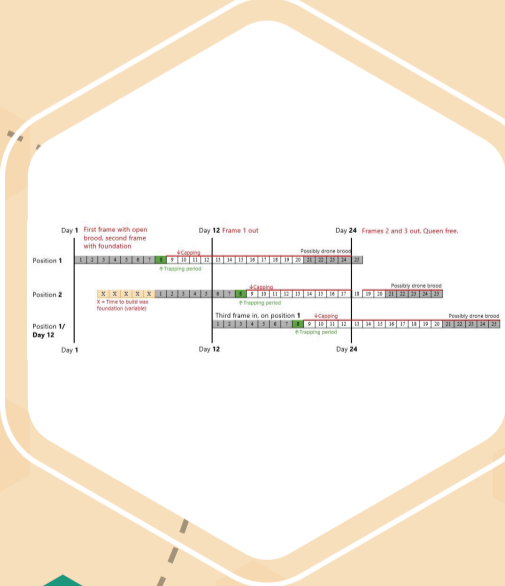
Day 1 First frame with open brood, second frame with foundation

Day 12 Frame 1 out

Day 24 Frames 2 and 3 out. Queen free.

Position 1

↓Capping

Possibly drone brood

| 1 | 2 | 3 | 4 | 5 | 6 | 7 | 8 | 9 | 10 | 11 | 12 | 13 | 14 | 15 | 16 | 17 | 18 | 19 | 20 | 21 | 22 | 23 | 24 | 25 |
|---|---|---|---|---|---|---|---|---|---|---|---|---|---|---|---|---|---|---|---|---|---|---|---|---|

↑Trapping period

Position 2

| X | X | X | X | X | 1 | 2 | 3 | 4 | 5 | 6 | 7 | 8 | 9 | 10 | 11 | 12 | 13 | 14 | 15 | 16 | 17 | 18 | 19 | 20 | 21 | 22 | 23 | 24 | 25 |
|---|---|---|---|---|---|---|---|---|---|---|---|---|---|---|---|---|---|---|---|---|---|---|---|---|---|---|---|---|---|

X = Time to build wax foundation (variable)

↓Capping

↑Trapping period

Possibly drone brood

Third frame in, on position 1

Position 1/ Day 12

↓Capping

| 1 | 2 | 3 | 4 | 5 | 6 | 7 | 8 | 9 | 10 | 11 | 12 | 13 | 14 | 15 | 16 | 17 | 18 | 19 | 20 | 21 | 22 | 23 | 24 | 25 |
|---|---|---|---|---|---|---|---|---|---|---|---|---|---|---|---|---|---|---|---|---|---|---|---|---|

↑Trapping period

Possibly drone brood

Day 1

Day 12

Day 24